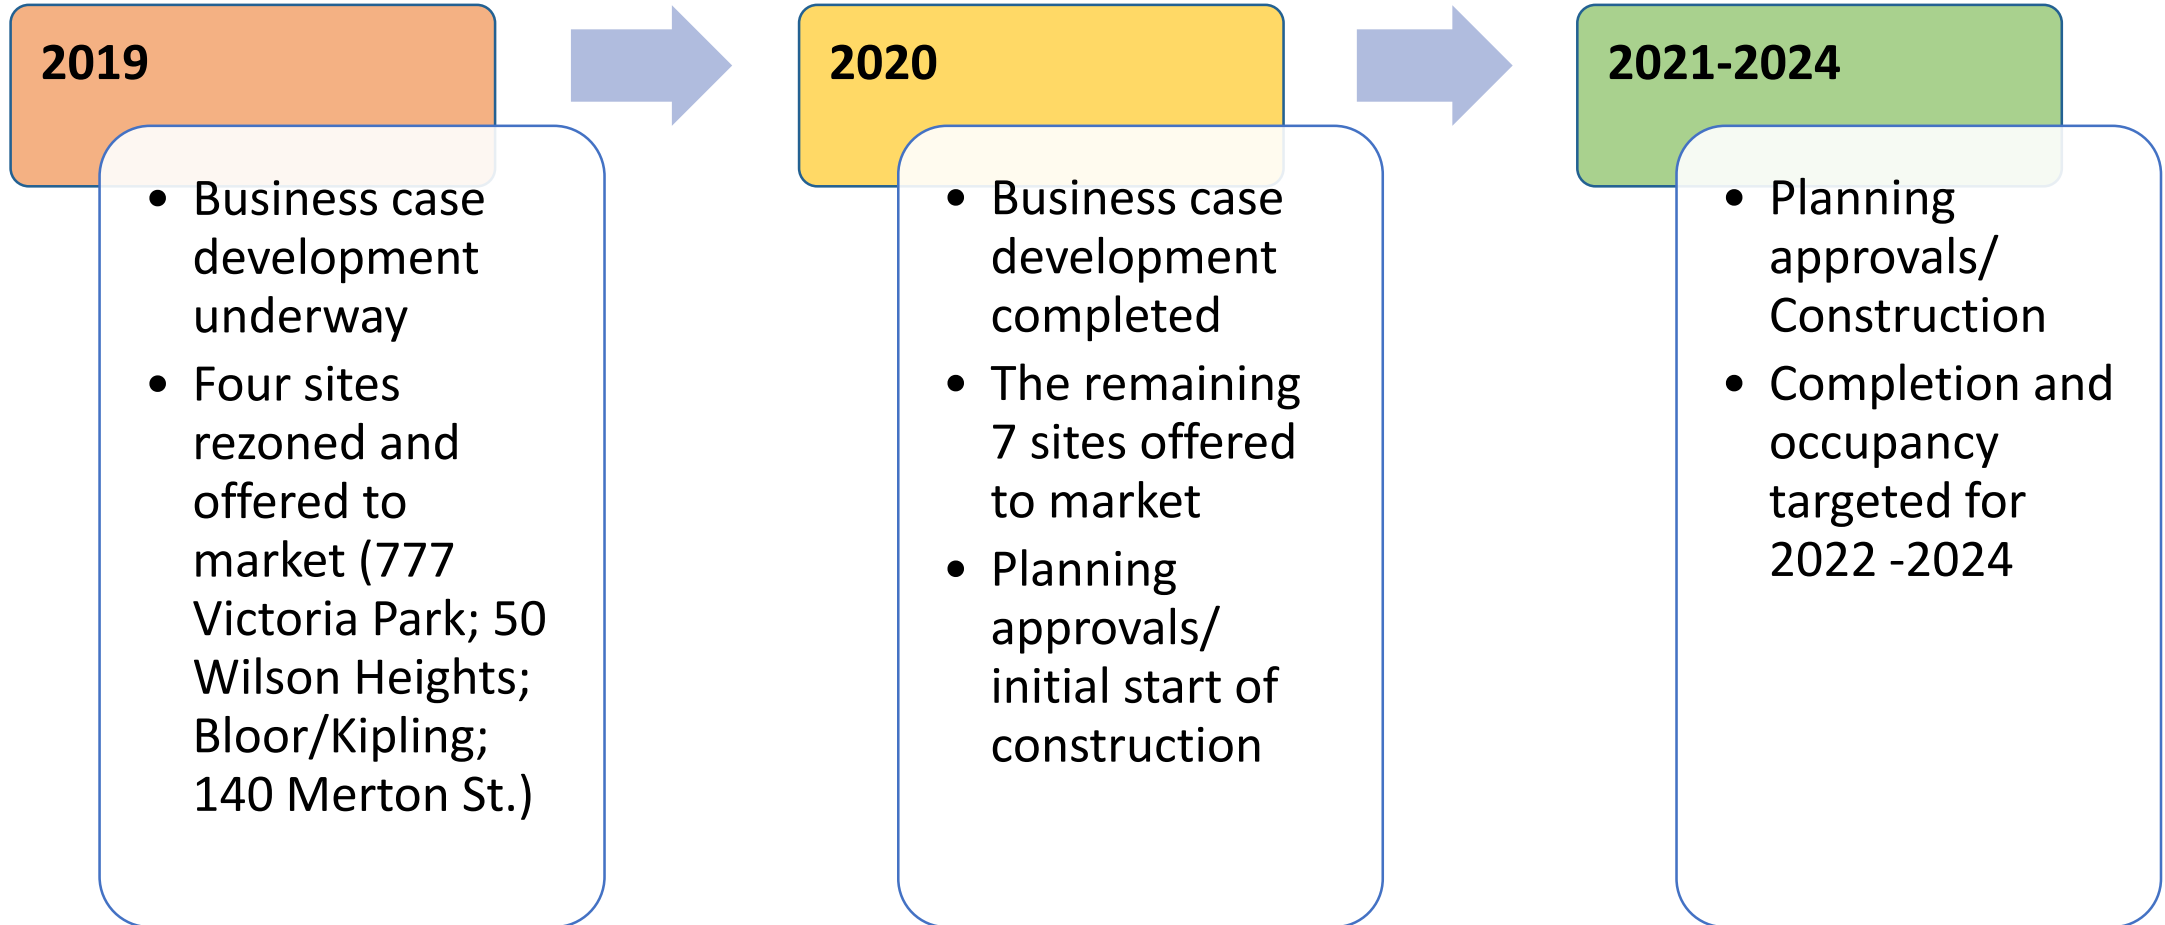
2019

- Business case development underway
- Four sites rezoned and offered to market (777 Victoria Park; 50 Wilson Heights; Bloor/Kipling; 140 Merton St.)

2020

- Business case development completed
- The remaining 7 sites offered to market
- Planning approvals/ initial start of construction

2021-2024

- Planning approvals/ Construction
- Completion and occupancy targeted for 2022 -2024